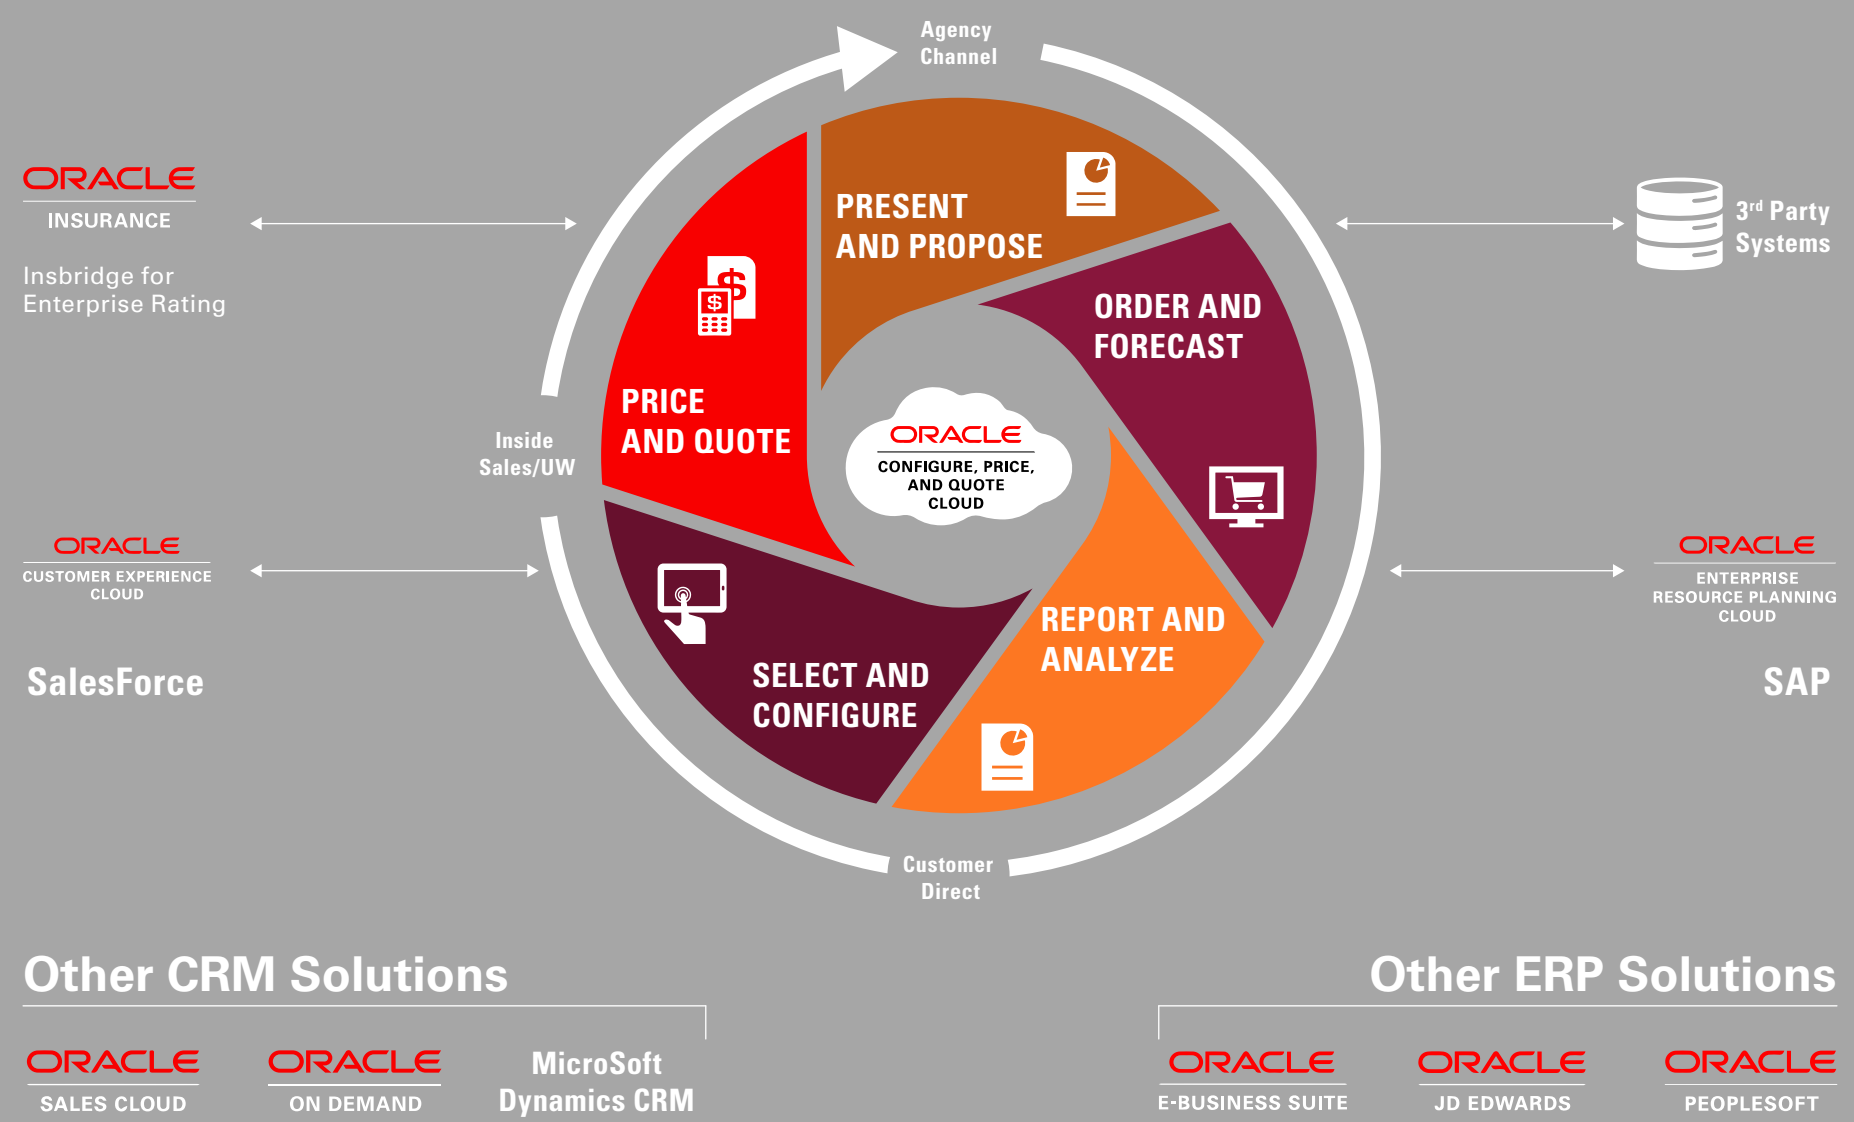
ORACLE
INSURANCE

Insbridge for Enterprise Rating

Agency Channel

3rd Party Systems

PRESENT AND PROPOSE

ORDER AND FORECAST

PRICE AND QUOTE

Inside Sales/UW

ORACLE
CONFIGURE, PRICE, AND QUOTE CLOUD

ORACLE
CUSTOMER EXPERIENCE CLOUD

ORACLE
ENTERPRISE RESOURCE PLANNING CLOUD

REPORT AND ANALYZE

SELECT AND CONFIGURE

SalesForce

SAP

Customer Direct

Other CRM Solutions

Other ERP Solutions

ORACLE
SALES CLOUD

ORACLE
ON DEMAND

MicroSoft Dynamics CRM

ORACLE
E-BUSINESS SUITE

ORACLE
JD EDWARDS

ORACLE
PEOPLESOFT